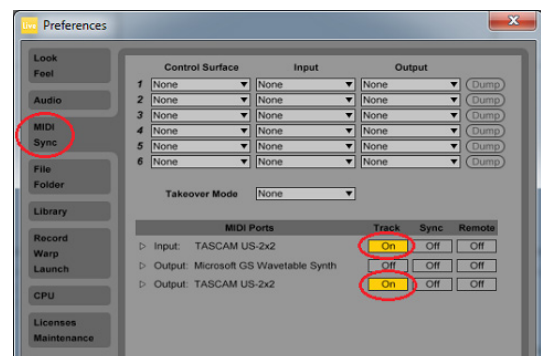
Live Preferences

Look
Feel

Audio

MIDI
Sync

File
Folder

Library

Record
Warp
Launch

CPU

Licenses
Maintenance

| | Control Surface | Input | Output | |
|---|---|---|---|---|
| 1 | None | None | None | Dump |
| 2 | None | None | None | Dump |
| 3 | None | None | None | Dump |
| 4 | None | None | None | Dump |
| 5 | None | None | None | Dump |
| 6 | None | None | None | Dump |

Takeover Mode None

| MIDI Ports | Track | Sync | Remote |
|---|---|---|---|
| ▷ Input: TASCAM US-2x2 | On | Off | Off |
| ▷ Output: Microsoft GS Wavetable Synth | Off | Off | Off |
| ▷ Output: TASCAM US-2x2 | On | Off | Off |